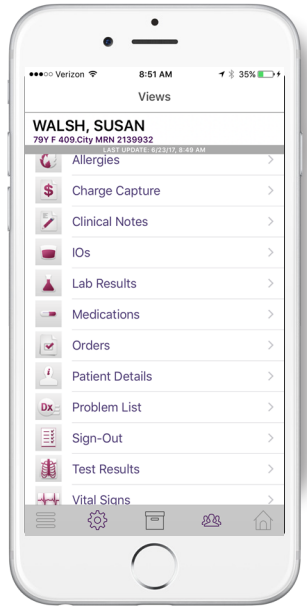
●●●○○ Verizon
8:51 AM
35%

Views

WALSH, SUSAN
79Y F 409.City MRN 2139932
LAST UPDATE: 6/23/17, 8:49 AM

Allergies
$ Charge Capture
Clinical Notes
IOs
Lab Results
Medications
Orders
Patient Details
Dx Problem List
Sign-Out
Test Results
Vital Signs